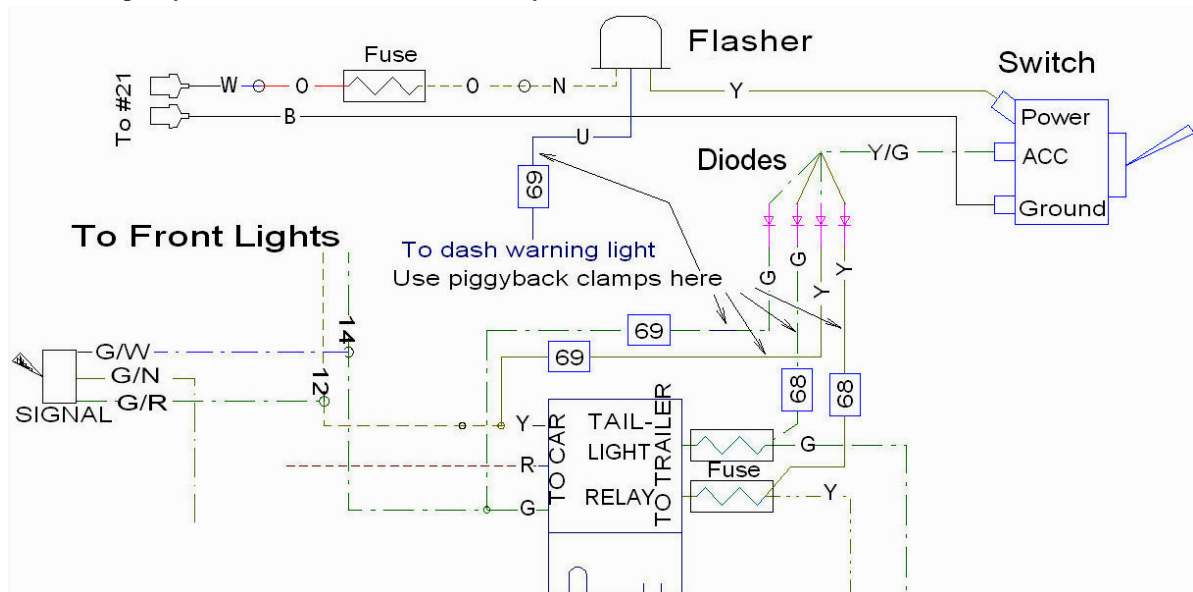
Fuse
Flasher
Switch
To #21
W
O
O
N
Y
B
Power
U
Diodes
Y/G
ACC
69
Ground
To Front Lights
To dash warning light
Use piggyback clamps here
G
G
Y
Y
69
14
G/W
69
12
G/N
SIGNAL
G/R
68
68
Y
TAIL-
LIGHT
TO CAR
TO TRAILER
R
G
Fuse
RELAY
Y
G